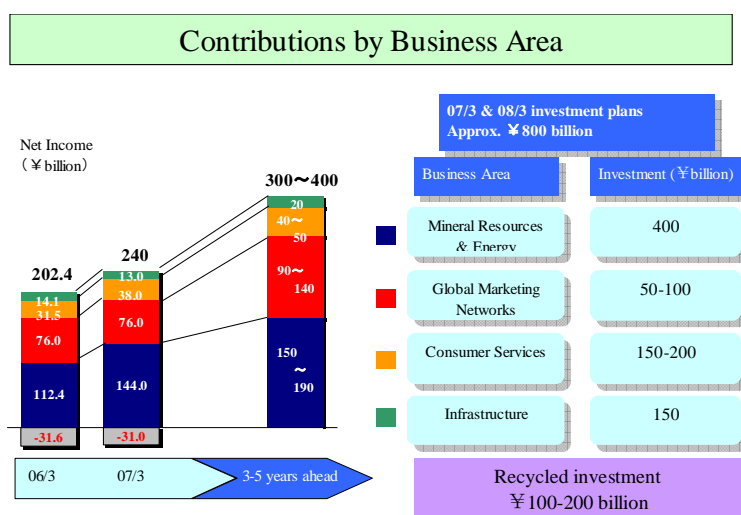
Contributions by Business Area

Net Income
（￥billion）

202.4
14.1
31.5
76.0
112.4
-31.6

240
13.0
38.0
76.0
144.0
-31.0

300～400
20
40～
50
90～
140
150
～
190

06/3
07/3
3-5 years ahead

07/3 & 08/3 investment plans
Approx. ￥800 billion

| Business Area | Investment (￥billion) |
|---|---|
| Mineral Resources & Energy | 400 |
| Global Marketing Networks | 50-100 |
| Consumer Services | 150-200 |
| Infrastructure | 150 |

Recycled investment
￥100-200 billion